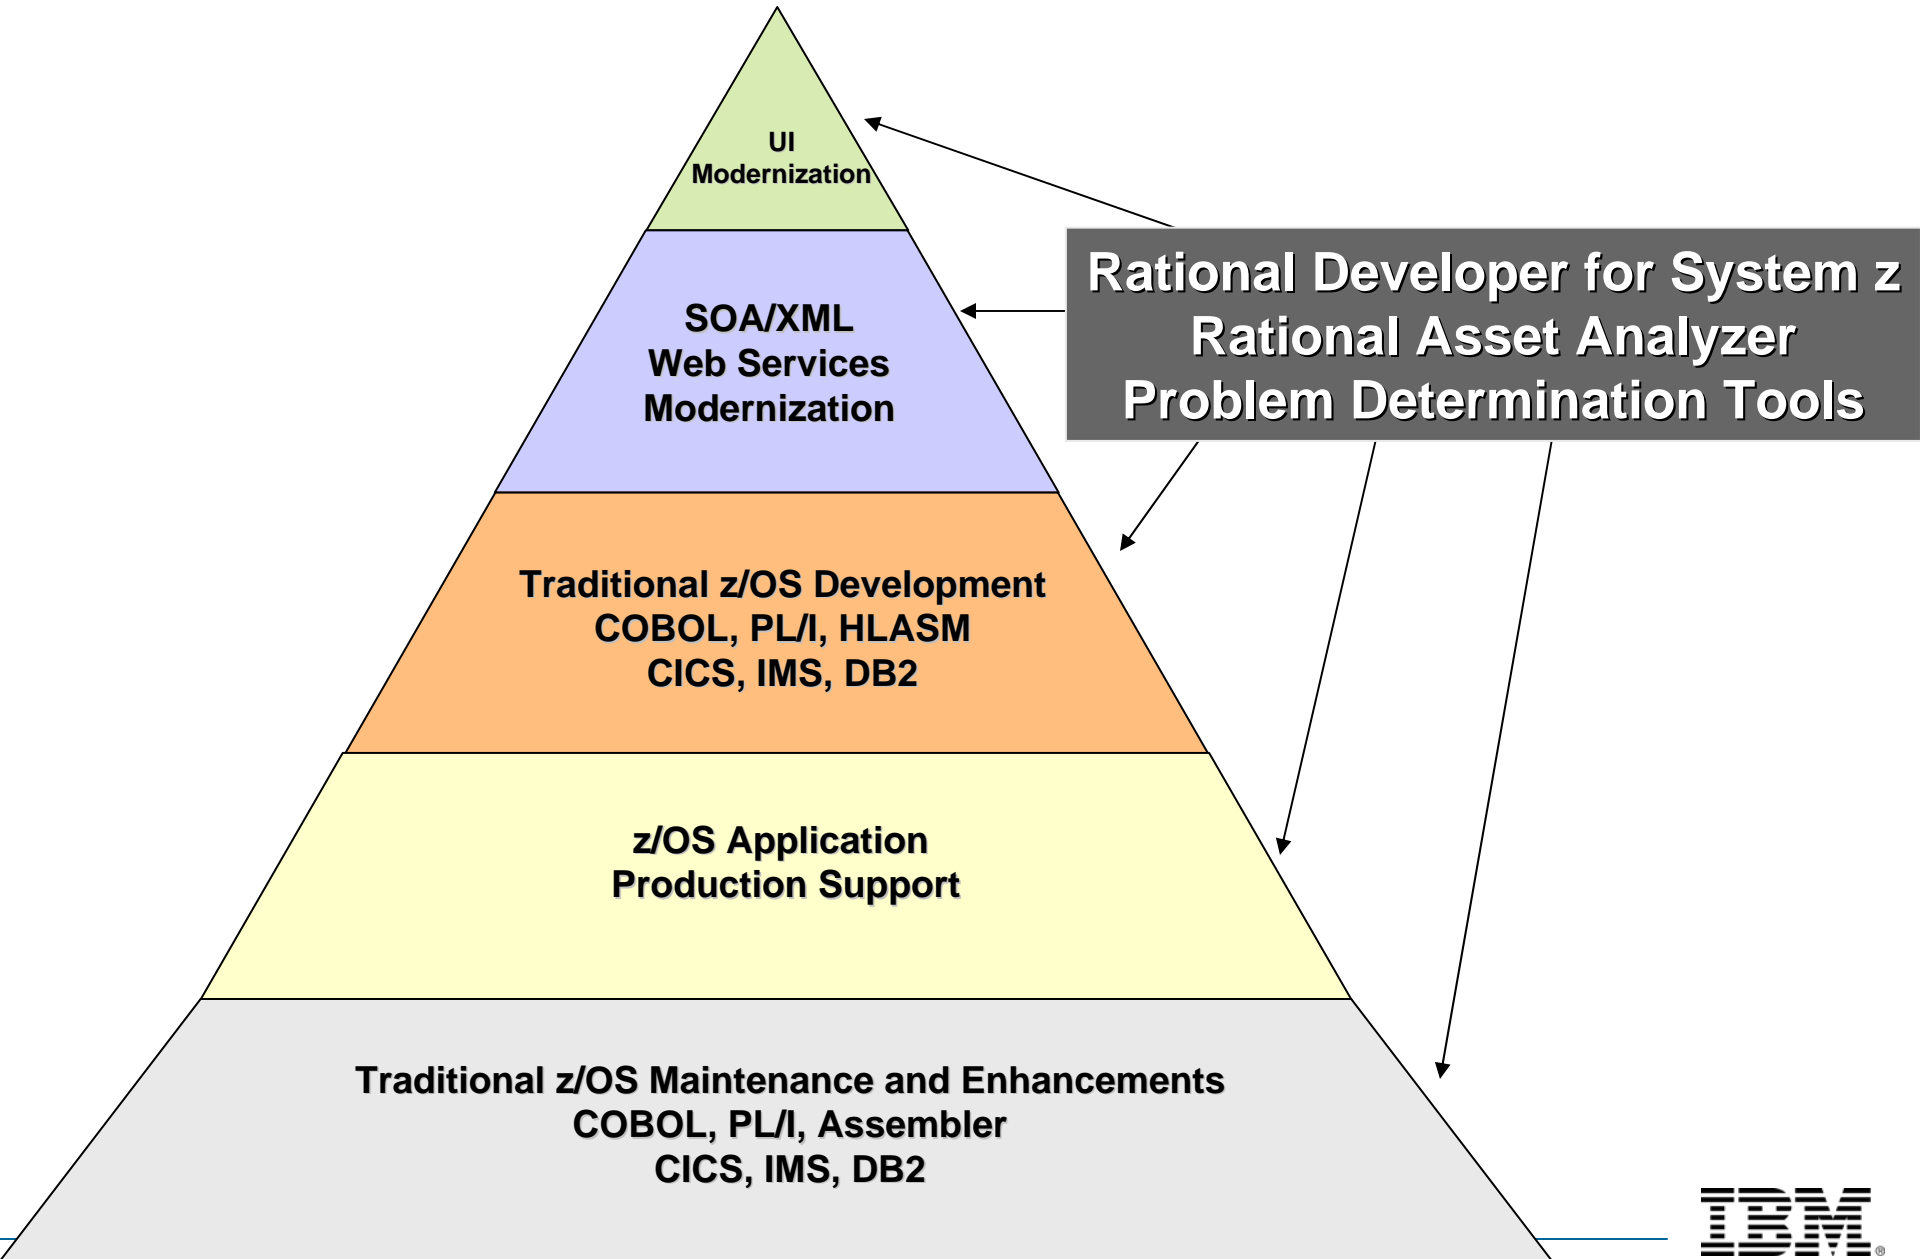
UI
Modernization

SOA/XML
Web Services
Modernization

Traditional z/OS Development
COBOL, PL/I, HLASM
CICS, IMS, DB2

z/OS Application
Production Support

Traditional z/OS Maintenance and Enhancements
COBOL, PL/I, Assembler
CICS, IMS, DB2

Rational Developer for System z
Rational Asset Analyzer
Problem Determination Tools

IBM